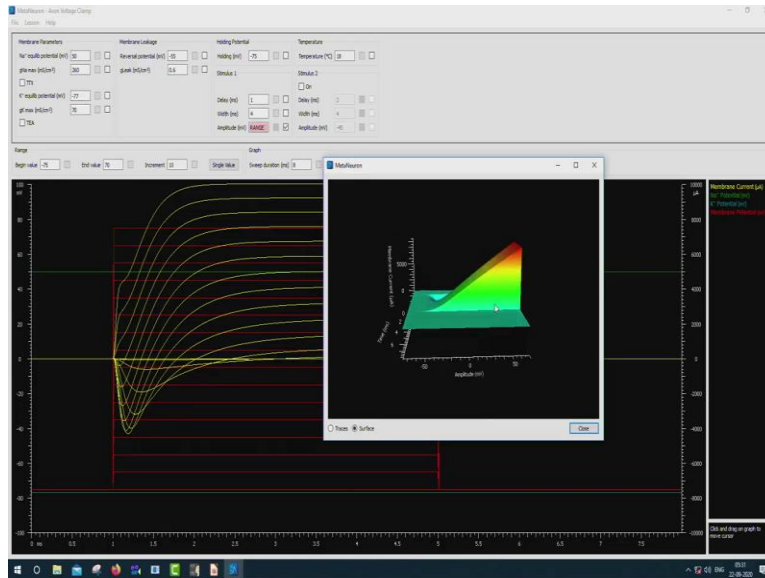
MetaNeuron - Axon Voltage Clamp
File Lesson Help

Membrane Parameters
Na⁺ equilib potential (mV) 50
gNa max (mS/cm²) 260
TTX
K⁺ equilib potential (mV) -77
gK max (mS/cm²) 70
TEA

Membrane Leakage
Reversal potential (mV) -55
gLeak (mS/cm²) 0.6

Holding Potential
Holding (mV) -75

Stimulus 1
Delay (ms) 1
Width (ms) 4
Amplitude (mV) RANGE

Temperature
Temperature (°C) 18

Stimulus 2
On
Delay (ms) 3
Width (ms) 4
Amplitude (mV) -90

Range
Begin value -75 End value 70 Increment 10 Single Value

Graph
Sweep duration (ms) 8

MetaNeuron

Membrane Current (μA)
Time (ms)
Amplitude (mV)
5000
-50 0 50

Traces Surface
Close

100
mV
80
60
40
20
0
-20
-40
-60
-80
-100
0 ms 0.5 1 1.5 2 2.5 3 3.5 4 4.5 5 5.5 6 6.5 7 7.5

10000
μA
8000
6000
4000
2000
0
-2000
-4000
-6000
-8000
-10000

Membrane Current (μA)
Na⁺ Potential (mV)
K⁺ Potential (mV)
Membrane Potential (mV)

Click and drag on graph to move cursor

ENG 05:22 22-05-2020